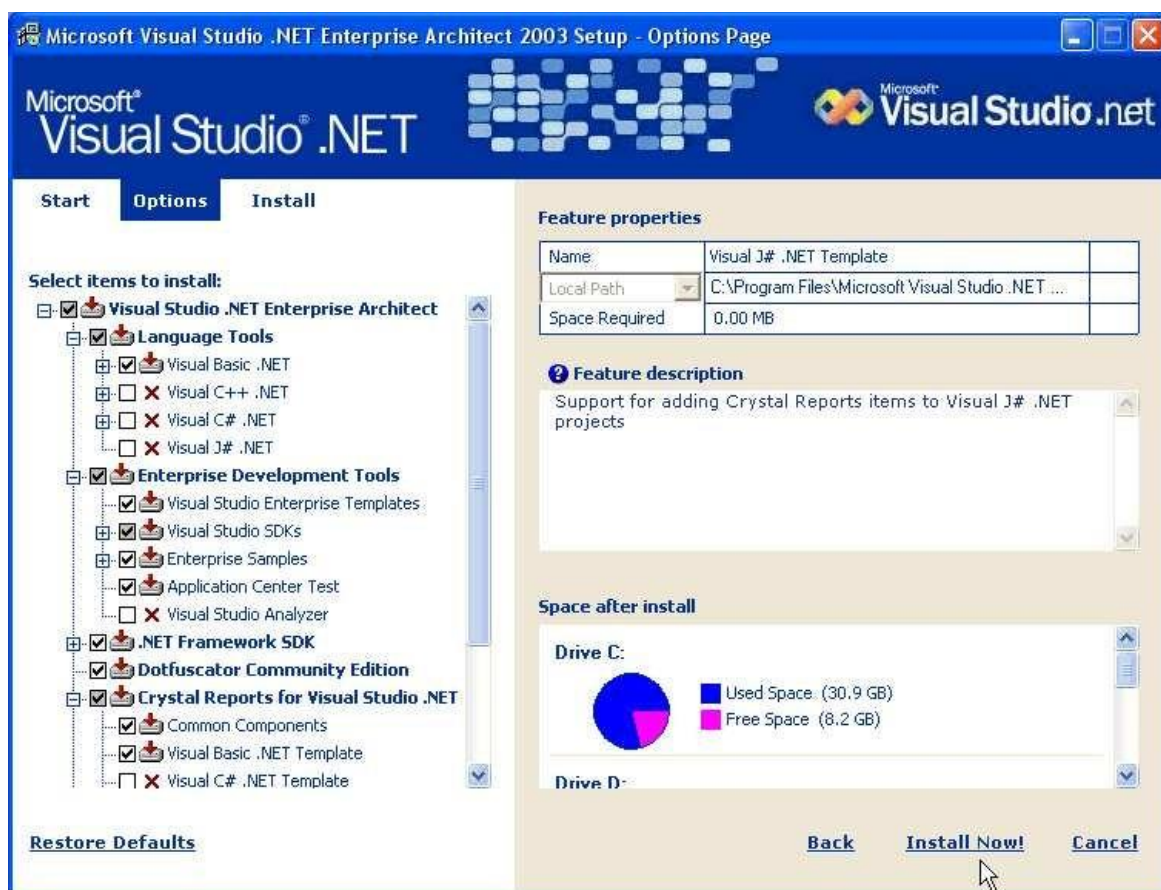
Microsoft Visual Studio .NET Enterprise Architect 2003 Setup - Options Page

Microsoft® Visual Studio® .NET

Microsoft Visual Studio.net

Start Options Install

Select items to install:

Visual Studio .NET Enterprise Architect
Language Tools
Visual Basic .NET
Visual C++ .NET
Visual C# .NET
Visual J# .NET
Enterprise Development Tools
Visual Studio Enterprise Templates
Visual Studio SDKs
Enterprise Samples
Application Center Test
Visual Studio Analyzer
.NET Framework SDK
Dotfuscator Community Edition
Crystal Reports for Visual Studio .NET
Common Components
Visual Basic .NET Template
Visual C# .NET Template

Feature properties

| Name | Visual J# .NET Template |
|---|---|
| Local Path | C:\Program Files\Microsoft Visual Studio .NET ... |
| Space Required | 0.00 MB |

Feature description

Support for adding Crystal Reports items to Visual J# .NET projects

Space after install

Drive C:

Used Space (30.9 GB)
Free Space (8.2 GB)

Drive D:

Restore Defaults

Back Install Now! Cancel